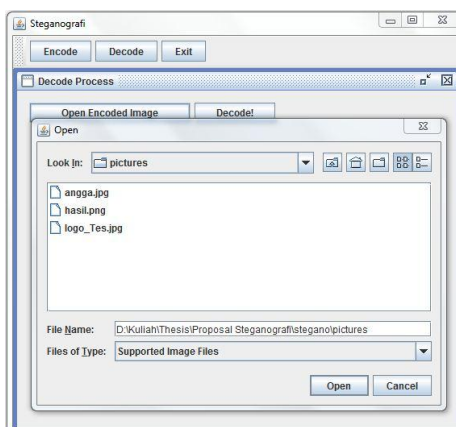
Steganografi

Encode Decode Exit

Decode Process

Open Encoded Image Decode!

Open

Look In: pictures

angga.jpg
hasil.png
logo_Tes.jpg

File Name: D:\Kuliah\Thesis\Proposal Steganografi\stegano\pictures

Files of Type: Supported Image Files

Open Cancel